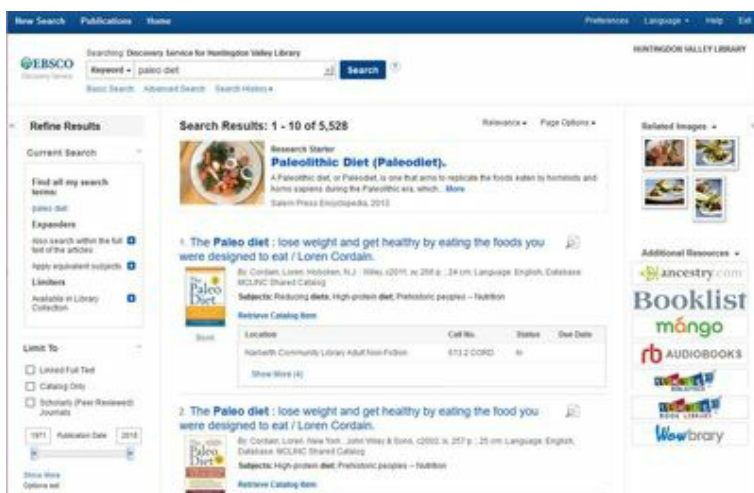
New Search Publications Home Preferences Language Help Exit

EBSCO Discovery Service

Searching: Discovery Service for Huntingdon Valley Library

Keyword paleo diet Search

Basic Search Advanced Search Search History

HUNTINGDON VALLEY LIBRARY

Refine Results

Current Search

Find all my search terms:

paleo diet

Expanders

Also search within the full text of the articles

Apply equivalent subjects

Limiters

Available in Library Collection

Limit To

Linked Full Text

Catalog Only

Scholarly (Peer Reviewed) Journals

1971 Publication Date 2015

Show More

Options set

Search Results: 1 - 10 of 5,528

Relevance Page Options

Research Starter

Paleolithic Diet (Paleodiet).

A Paleolithic diet, or Paleodiet, is one that aims to replicate the foods eaten by hominids and homo sapiens during the Paleolithic era, which... More

Salem Press Encyclopedia, 2013

1. The Paleo diet : lose weight and get healthy by eating the foods you were designed to eat / Loren Cordain.

By: Cordain, Loren. Hoboken, N.J. : Wiley, c2011. xv, 268 p. : 24 cm. Language: English, Database: MCLINC Shared Catalog

Subjects: Reducing diets; High-protein diet; Prehistoric peoples -- Nutrition

Retrieve Catalog Item

Book

| Location | Call No. | Status | Due Date |
|---|---|---|---|
| Narberth Community Library Adult Non-Fiction | 613.2 CORD | In | |

Show More (4)

2. The Paleo diet : lose weight and get healthy by eating the food you were designed to eat / Loren Cordain.

By: Cordain, Loren. New York : John Wiley & Sons, c2002. ix, 257 p. : 25 cm. Language: English, Database: MCLINC Shared Catalog

Subjects: High-protein diet; Prehistoric peoples -- Nutrition

Retrieve Catalog Item

Related Images

Additional Resources

ancestry.com

Booklist

mango

AUDIOBOOKS

Wowbrary